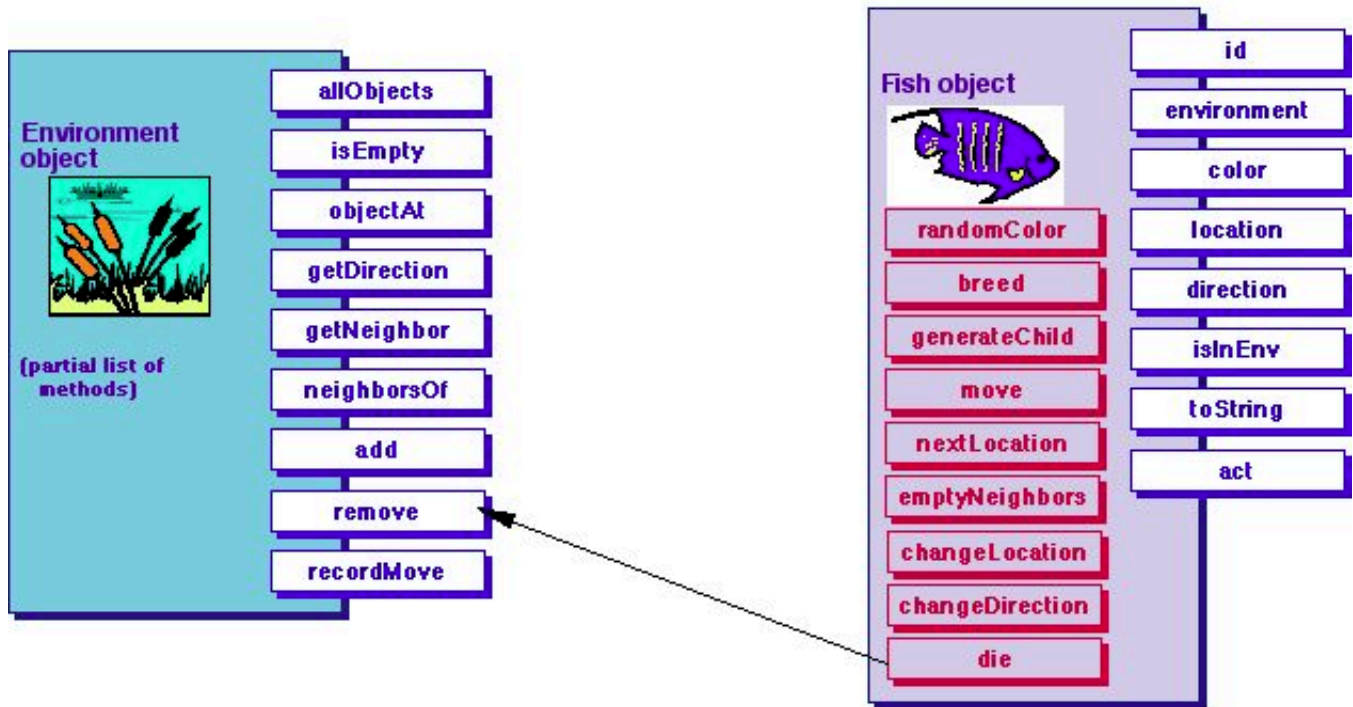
Environment object

(partial list of methods)

allObjects

isEmpty

objectAt

getDirection

getNeighbor

neighborsOf

add

remove

recordMove

Fish object

randomColor

breed

generateChild

move

nextLocation

emptyNeighbors

changeLocation

changeDirection

die

id

environment

color

location

direction

isInEnv

toString

act